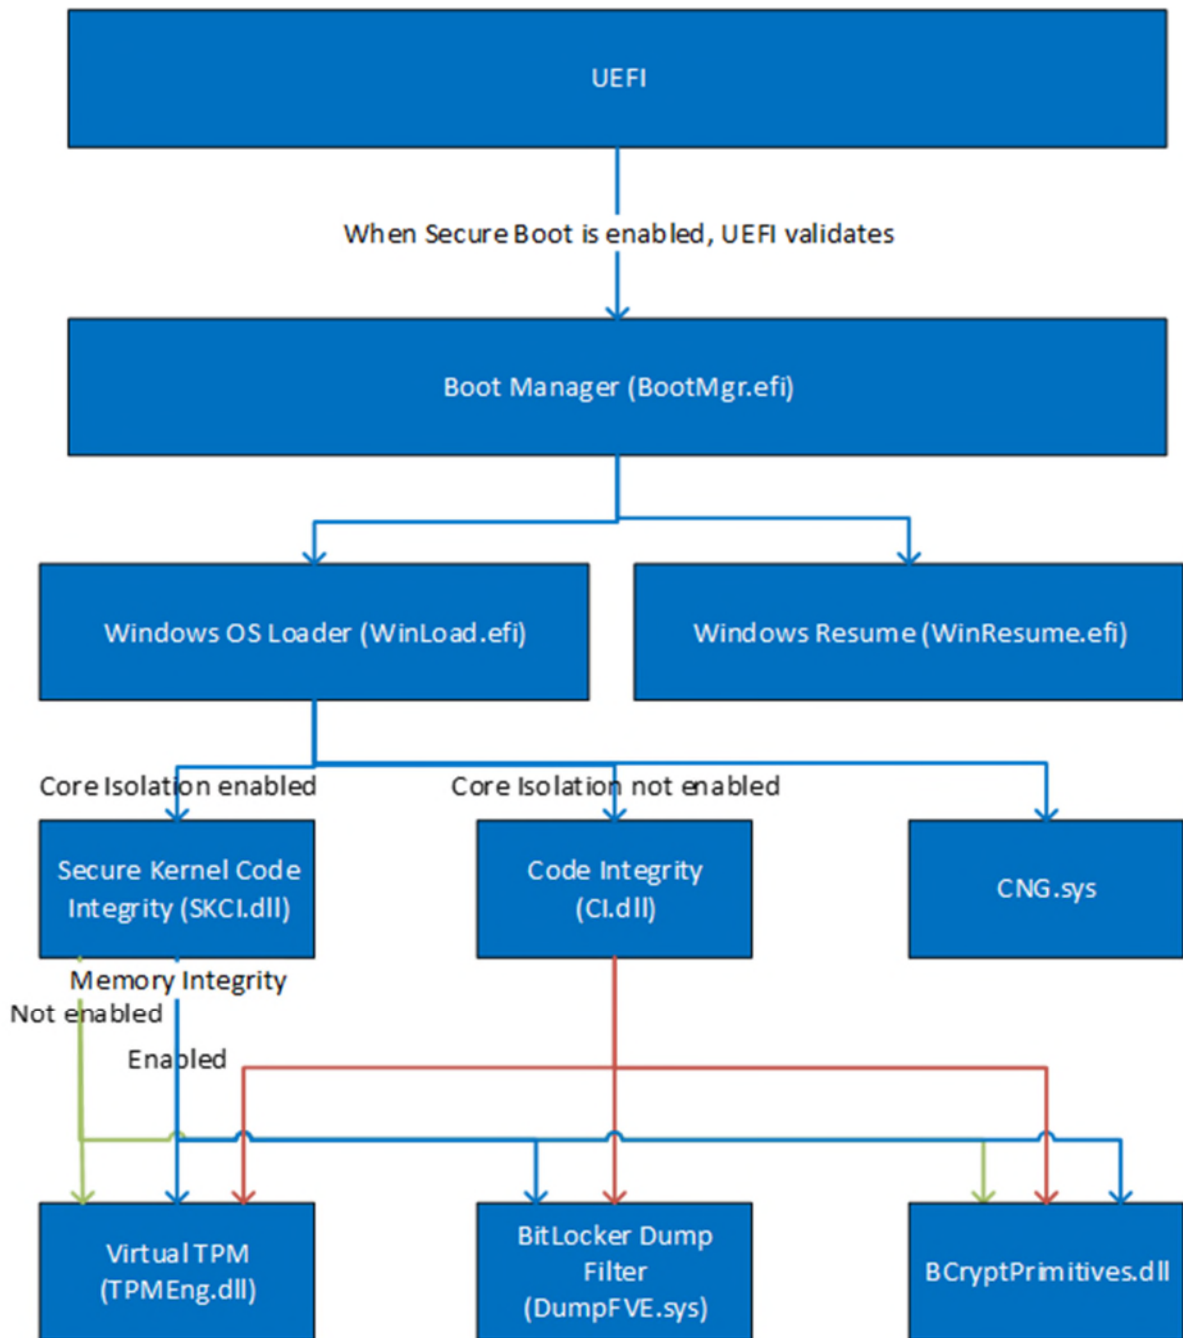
UEFI

When Secure Boot is enabled, UEFI validates

Boot Manager (BootMgr.efi)

Windows OS Loader (WinLoad.efi)

Windows Resume (WinResume.efi)

Core Isolation enabled

Core Isolation not enabled

Secure Kernel Code Integrity (SKCI.dll)

Code Integrity (CI.dll)

CNG.sys

Memory Integrity

Not enabled

Enabled

Virtual TPM (TPMEng.dll)

BitLocker Dump Filter (DumpFVE.sys)

BCryptPrimitives.dll